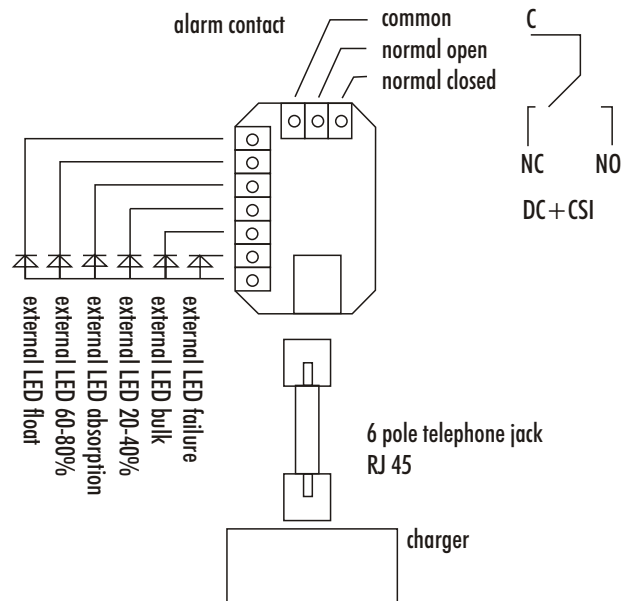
alarm contact

common

normal open

normal closed

C

NC

NO

DC+CSI

external LED float

external LED 60-80%

external LED absorption

external LED 20-40%

external LED bulk

external LED failure

6 pole telephone jack
RJ 45

charger